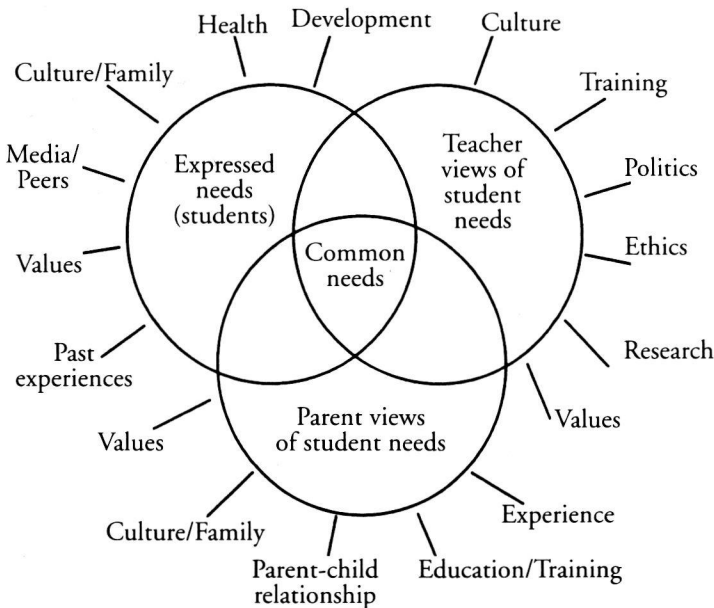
Health
Development
Culture
Culture/Family
Training
Media/ Peers
Expressed needs (students)
Teacher views of student needs
Politics
Ethics
Values
Common needs
Research
Past experiences
Values
Values
Parent views of student needs
Experience
Culture/Family
Parent-child relationship
Education/Training